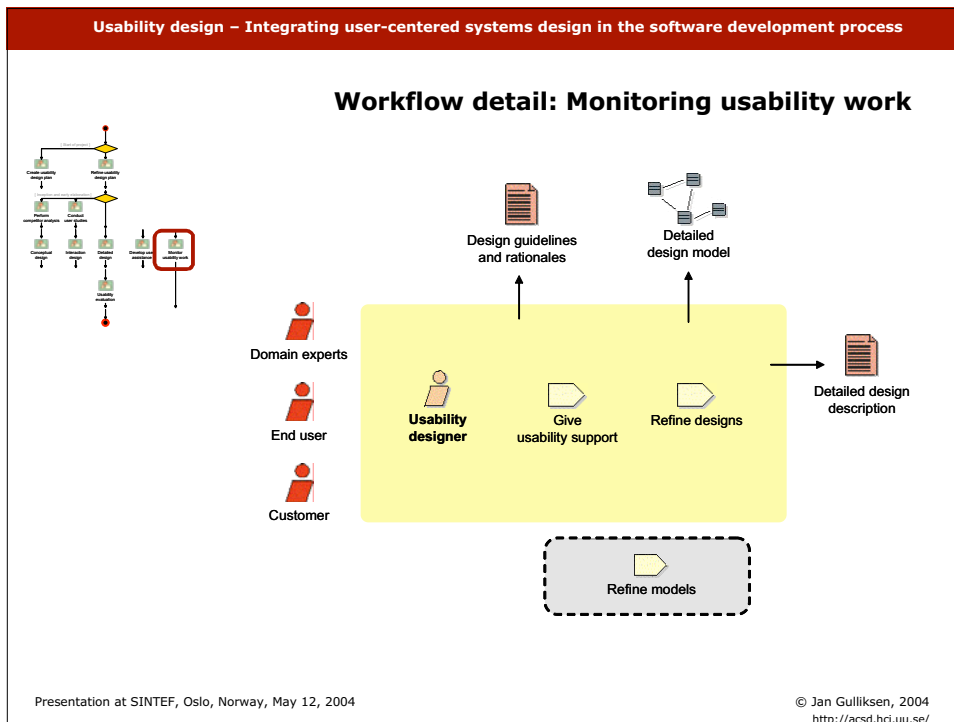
Usability design – Integrating user-centered systems design in the software development process

Workflow detail: Monitoring usability work

[ Start of project ]

Create usability design plan

Refine usability design plan

[ Inception and early elaboration ]

Perform competitive analysis

Conduct user studies

Conceptual design

Interaction design

Detailed design

Develop user assistance

Monitor usability work

Usability evaluation

Design guidelines and rationales

Detailed design model

Domain experts

End user

Customer

Usability designer

Give usability support

Refine designs

Detailed design description

Refine models

Presentation at SINTEF, Oslo, Norway, May 12, 2004

© Jan Gulliksen, 2004

http://acsd.hci.uu.se/